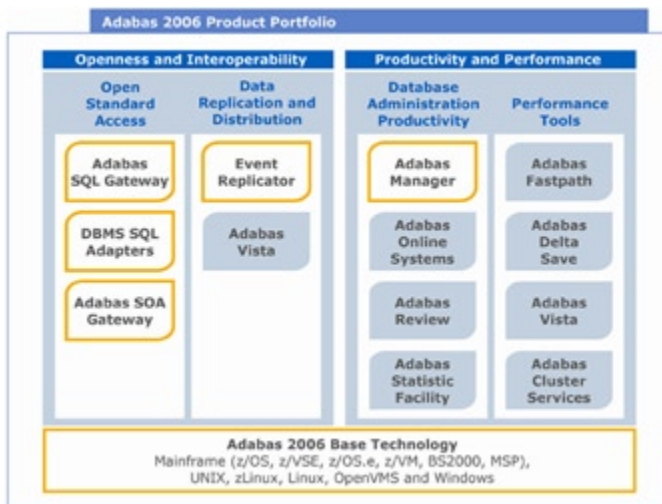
Adabas 2006 Product Portfolio

Openness and Interoperability

Open Standard Access

Adabas SQL Gateway

DBMS SQL Adapters

Adabas SOA Gateway

Data Replication and Distribution

Event Replicator

Adabas Vista

Productivity and Performance

Database Administration Productivity

Adabas Manager

Adabas Online Systems

Adabas Review

Adabas Statistic Facility

Performance Tools

Adabas Fastpath

Adabas Delta Save

Adabas Vista

Adabas Cluster Services

Adabas 2006 Base Technology
Mainframe (z/OS, z/VSE, z/OS.e, z/VM, BS2000, MSP), UNIX, zLinux, Linux, OpenVMS and Windows